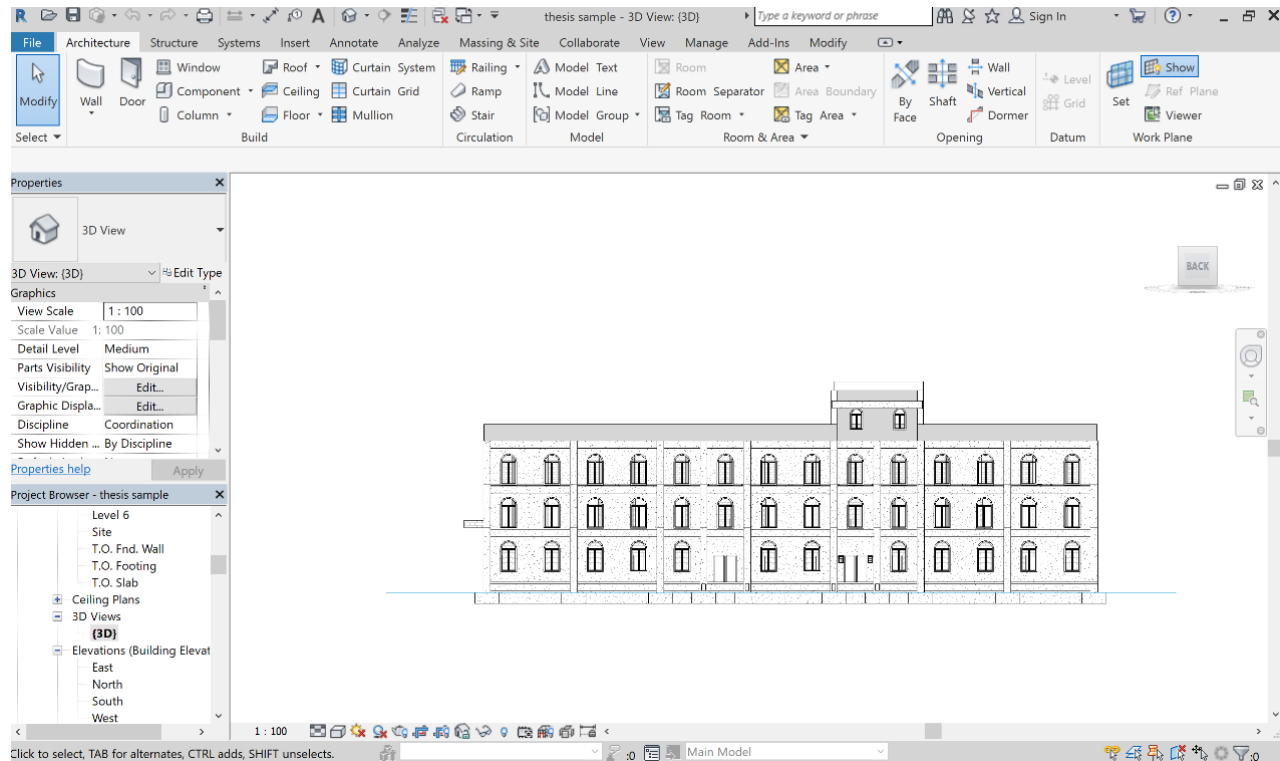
thesis sample - 3D View: {3D}

Type a keyword or phrase

Sign In

File Architecture Structure Systems Insert Annotate Analyze Massing & Site Collaborate View Manage Add-Ins Modify

Modify

Select

Wall Door Window Component Column Roof Ceiling Floor Curtain System Curtain Grid Mullion

Build

Railing Ramp Stair

Circulation

Model Text Model Line Model Group

Model

Room Room Separator Tag Room Area Area Boundary Tag Area

Room & Area

By Face Shaft Wall Vertical Dormer

Opening

Level Grid

Datum

Set Show Ref Plane Viewer

Work Plane

Properties

3D View

3D View: {3D} Edit Type

Graphics

| View Scale | 1 : 100 |
|---|---|
| Scale Value | 1: 100 |
| Detail Level | Medium |
| Parts Visibility | Show Original |
| Visibility/Grap... | Edit... |
| Graphic Displa... | Edit... |
| Discipline | Coordination |
| Show Hidden ... | By Discipline |

Properties help Apply

Project Browser - thesis sample

Level 6
Site
T.O. Fnd. Wall
T.O. Footing
T.O. Slab
Ceiling Plans
3D Views
{3D}
Elevations (Building Elevat
East
North
South
West

BACK

1 : 100

Click to select, TAB for alternates, CTRL adds, SHIFT unselects.

:0

Main Model

:0